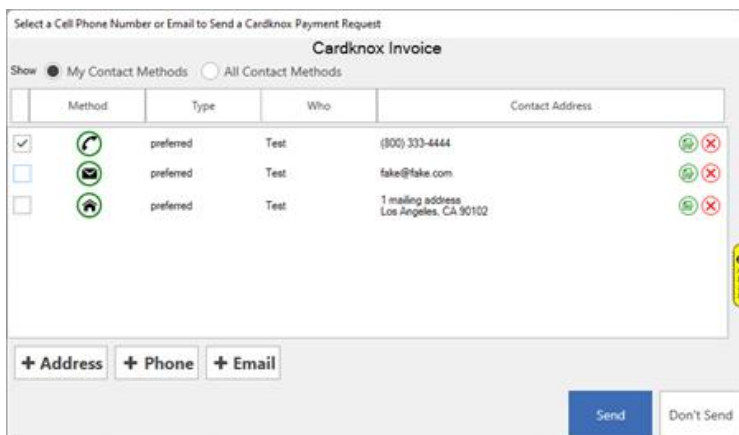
Select a Cell Phone Number or Email to Send a Cardknox Payment Request

Cardknox Invoice

Show My Contact Methods All Contact Methods

| | Method | Type | Who | Contact Address |
|---|---|---|---|---|
| ✓ | | preferred | Test | (800) 333-4444 |
| | | preferred | Test | fake@fake.com |
| | | preferred | Test | 1 mailing address Los Angeles, CA 90102 |

+ Address + Phone + Email

Send Don't Send